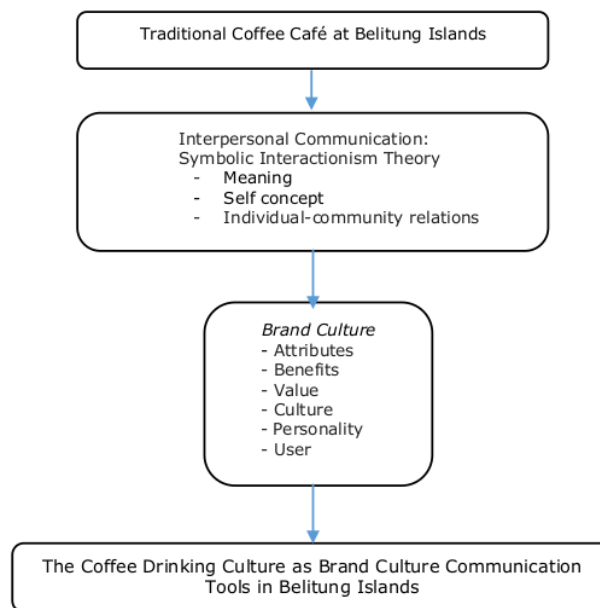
Traditional Coffee Café at Belitung Islands

Interpersonal Communication:
Symbolic Interactionism Theory
- Meaning
- Self concept
- Individual-community relations

*Brand Culture*
- Attributes
- Benefits
- Value
- Culture
- Personality
- User

The Coffee Drinking Culture as Brand Culture Communication Tools in Belitung Islands